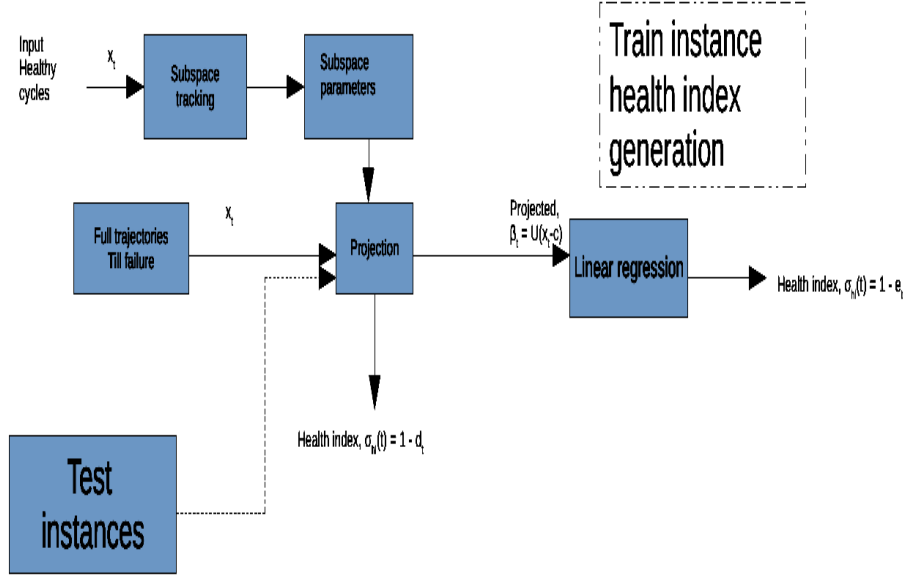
Input Healthy cycles

$x_t$

Subspace tracking

Subspace parameters

Train instance health index generation

Full trajectories Till failure

$x_t$

Projection

Projected, $\beta_t = U(x_t-c)$

Linear regression

Health index, $\sigma_h(t) = 1 - e_t$

Health index, $\sigma_h(t) = 1 - d_t$

Test instances